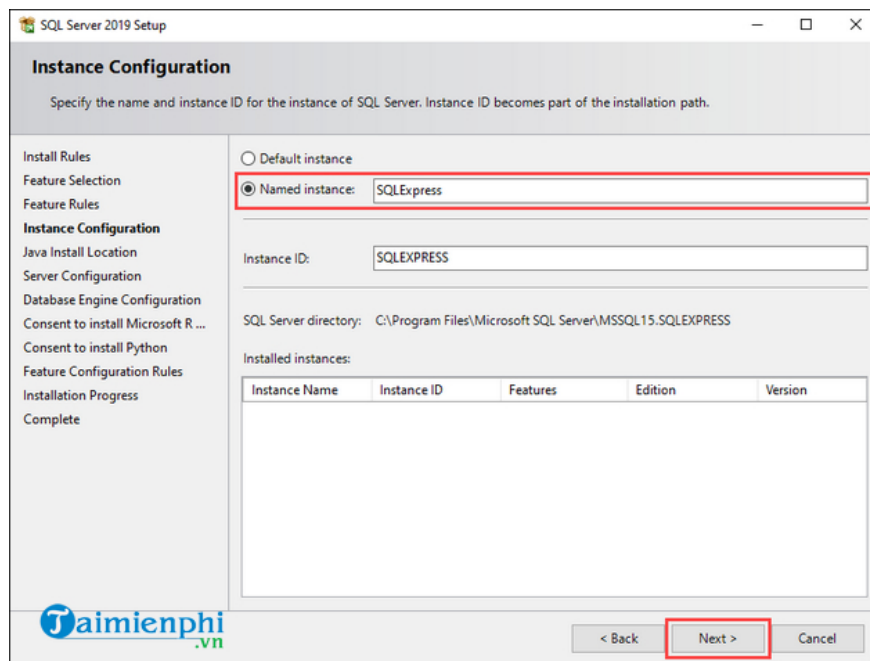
SQL Server 2019 Setup

Instance Configuration

Specify the name and instance ID for the instance of SQL Server. Instance ID becomes part of the installation path.

Install Rules
Feature Selection
Feature Rules
Instance Configuration
Java Install Location
Server Configuration
Database Engine Configuration
Consent to install Microsoft R ...
Consent to install Python
Feature Configuration Rules
Installation Progress
Complete

Default instance

Named instance: SQLExpress

Instance ID: SQLEXPRESS

SQL Server directory: C:\Program Files\Microsoft SQL Server\MSSQL15.SQLEXPRESS

Installed instances:

| Instance Name | Instance ID | Features | Edition | Version |
|---|---|---|---|---|

Taimienphi.vn

< Back    Next >    Cancel